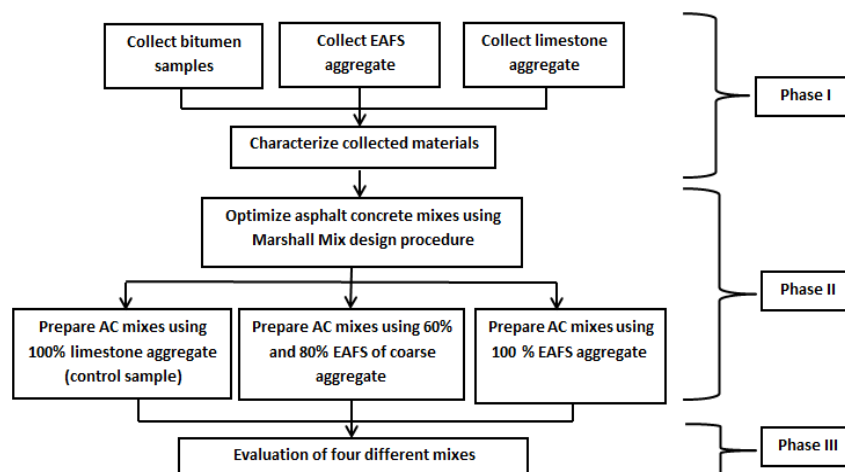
Collect bitumen samples

Collect EAFS aggregate

Collect limestone aggregate

Phase I

Characterize collected materials

Optimize asphalt concrete mixes using Marshall Mix design procedure

Phase II

Prepare AC mixes using 100% limestone aggregate (control sample)

Prepare AC mixes using 60% and 80% EAFS of coarse aggregate

Prepare AC mixes using 100 % EAFS aggregate

Evaluation of four different mixes

Phase III